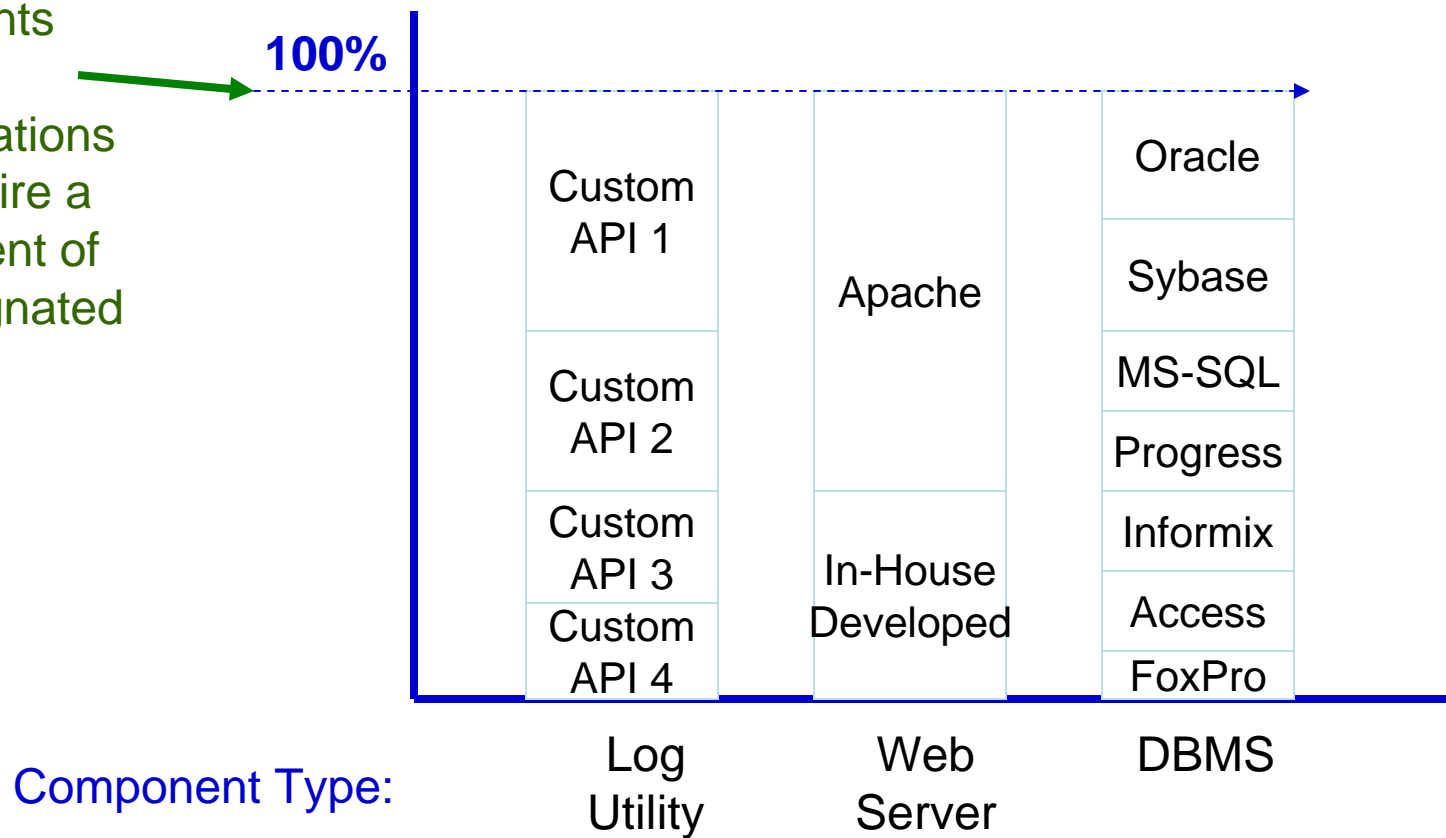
nts

ations
ire a
ent of
gnated

100%

Custom API 1

Custom API 2

Custom API 3

Custom API 4

Apache

In-House Developed

Oracle

Sybase

MS-SQL

Progress

Informix

Access

FoxPro

Component Type:

Log Utility

Web Server

DBMS